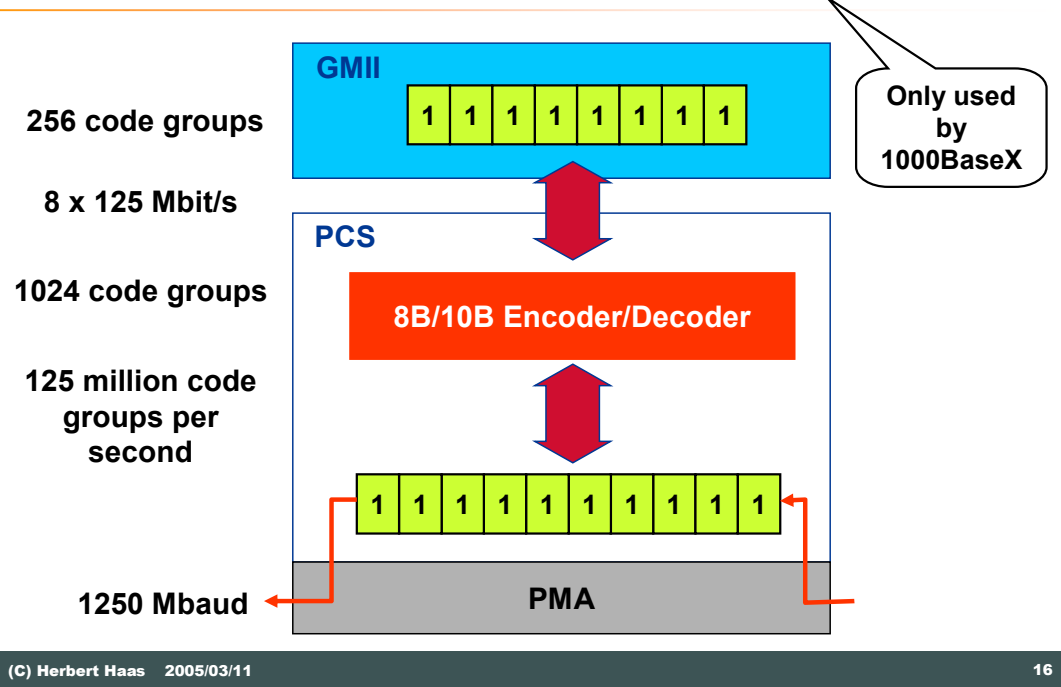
GMII

256 code groups

| 1 | 1 | 1 | 1 | 1 | 1 | 1 | 1 |
|---|---|---|---|---|---|---|---|

Only used by 1000BaseX

8 x 125 Mbit/s

PCS

1024 code groups

8B/10B Encoder/Decoder

125 million code groups per second

| 1 | 1 | 1 | 1 | 1 | 1 | 1 | 1 | 1 | 1 |
|---|---|---|---|---|---|---|---|---|---|

1250 Mbaud

PMA

(C) Herbert Haas 2005/03/11

16